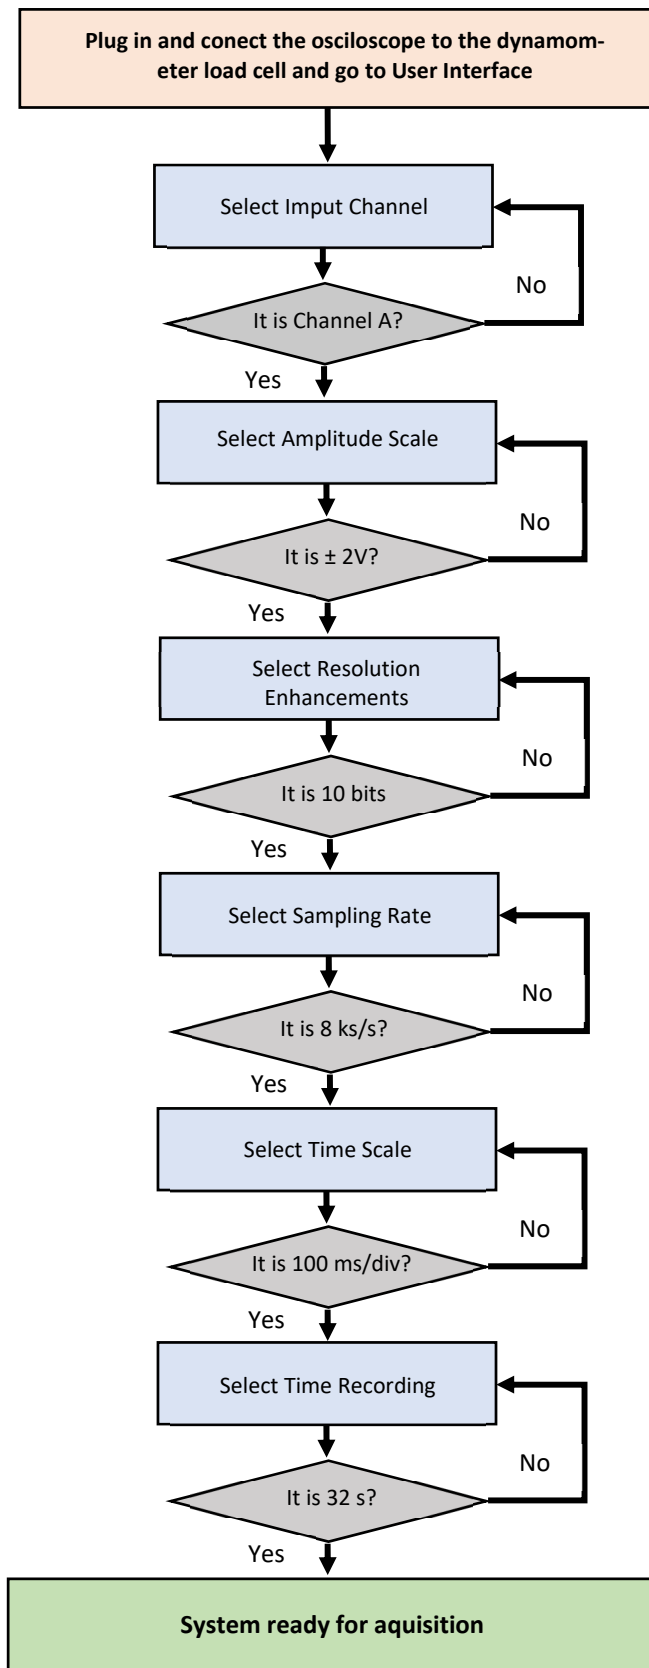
**Plug in and conect the osciloscope to the dynamometer load cell and go to User Interface**

Select Imput Channel

It is Channel A?

No

Yes

Select Amplitude Scale

It is ± 2V?

No

Yes

Select Resolution Enhancements

It is 10 bits

No

Yes

Select Sampling Rate

It is 8 ks/s?

No

Yes

Select Time Scale

It is 100 ms/div?

No

Yes

Select Time Recording

It is 32 s?

No

Yes

**System ready for aquisition**